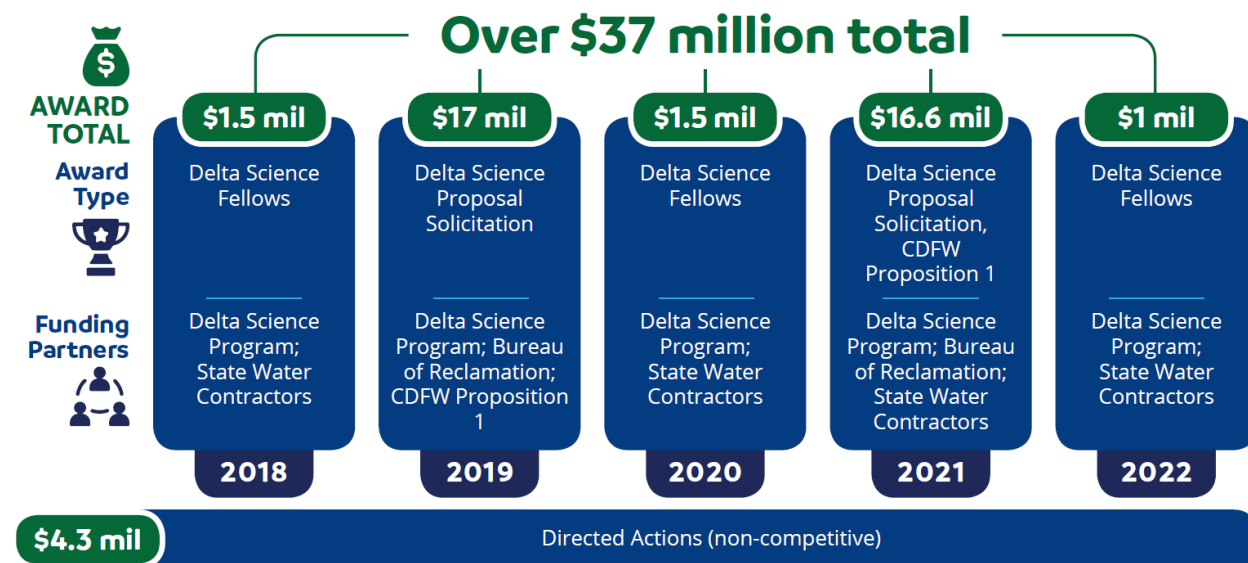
Over $37 million total

AWARD TOTAL

Award Type

Funding Partners

$1.5 mil
Delta Science Fellows
Delta Science Program; State Water Contractors
2018

$17 mil
Delta Science Proposal Solicitation
Delta Science Program; Bureau of Reclamation; CDFW Proposition 1
2019

$1.5 mil
Delta Science Fellows
Delta Science Program; State Water Contractors
2020

$16.6 mil
Delta Science Proposal Solicitation, CDFW Proposition 1
Delta Science Program; Bureau of Reclamation; State Water Contractors
2021

$1 mil
Delta Science Fellows
Delta Science Program; State Water Contractors
2022

$4.3 mil
Directed Actions (non-competitive)